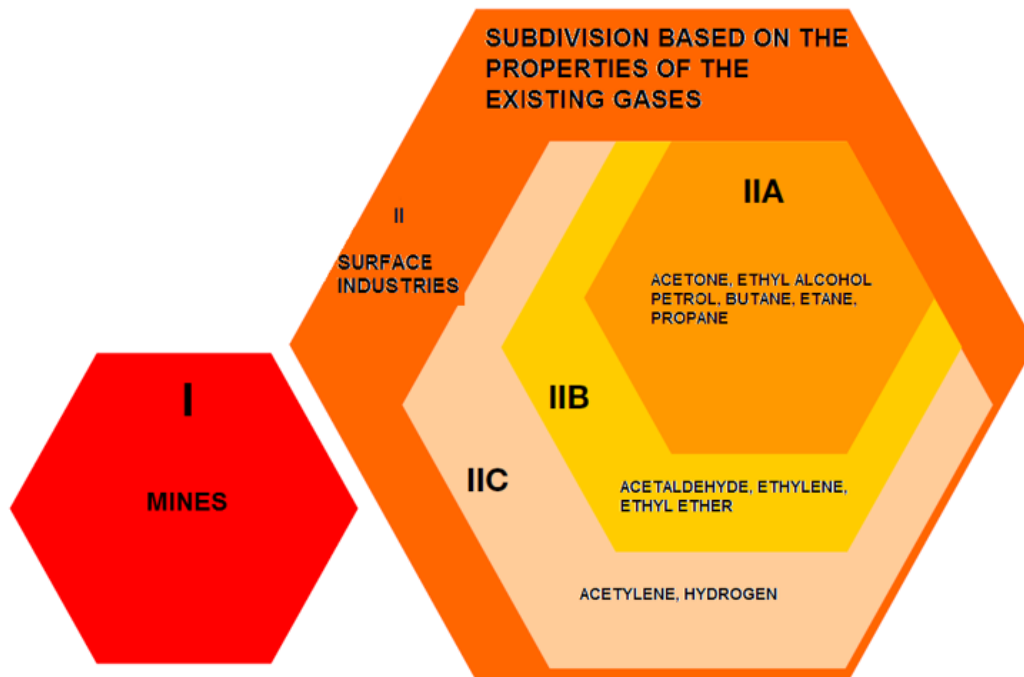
SUBDIVISION BASED ON THE PROPERTIES OF THE EXISTING GASES

II

SURFACE INDUSTRIES

IIA

ACETONE, ETHYL ALCOHOL PETROL, BUTANE, ETANE, PROPANE

IIB

ACETALDEHYDE, ETHYLENE, ETHYL ETHER

IIC

ACETYLENE, HYDROGEN

I

MINES